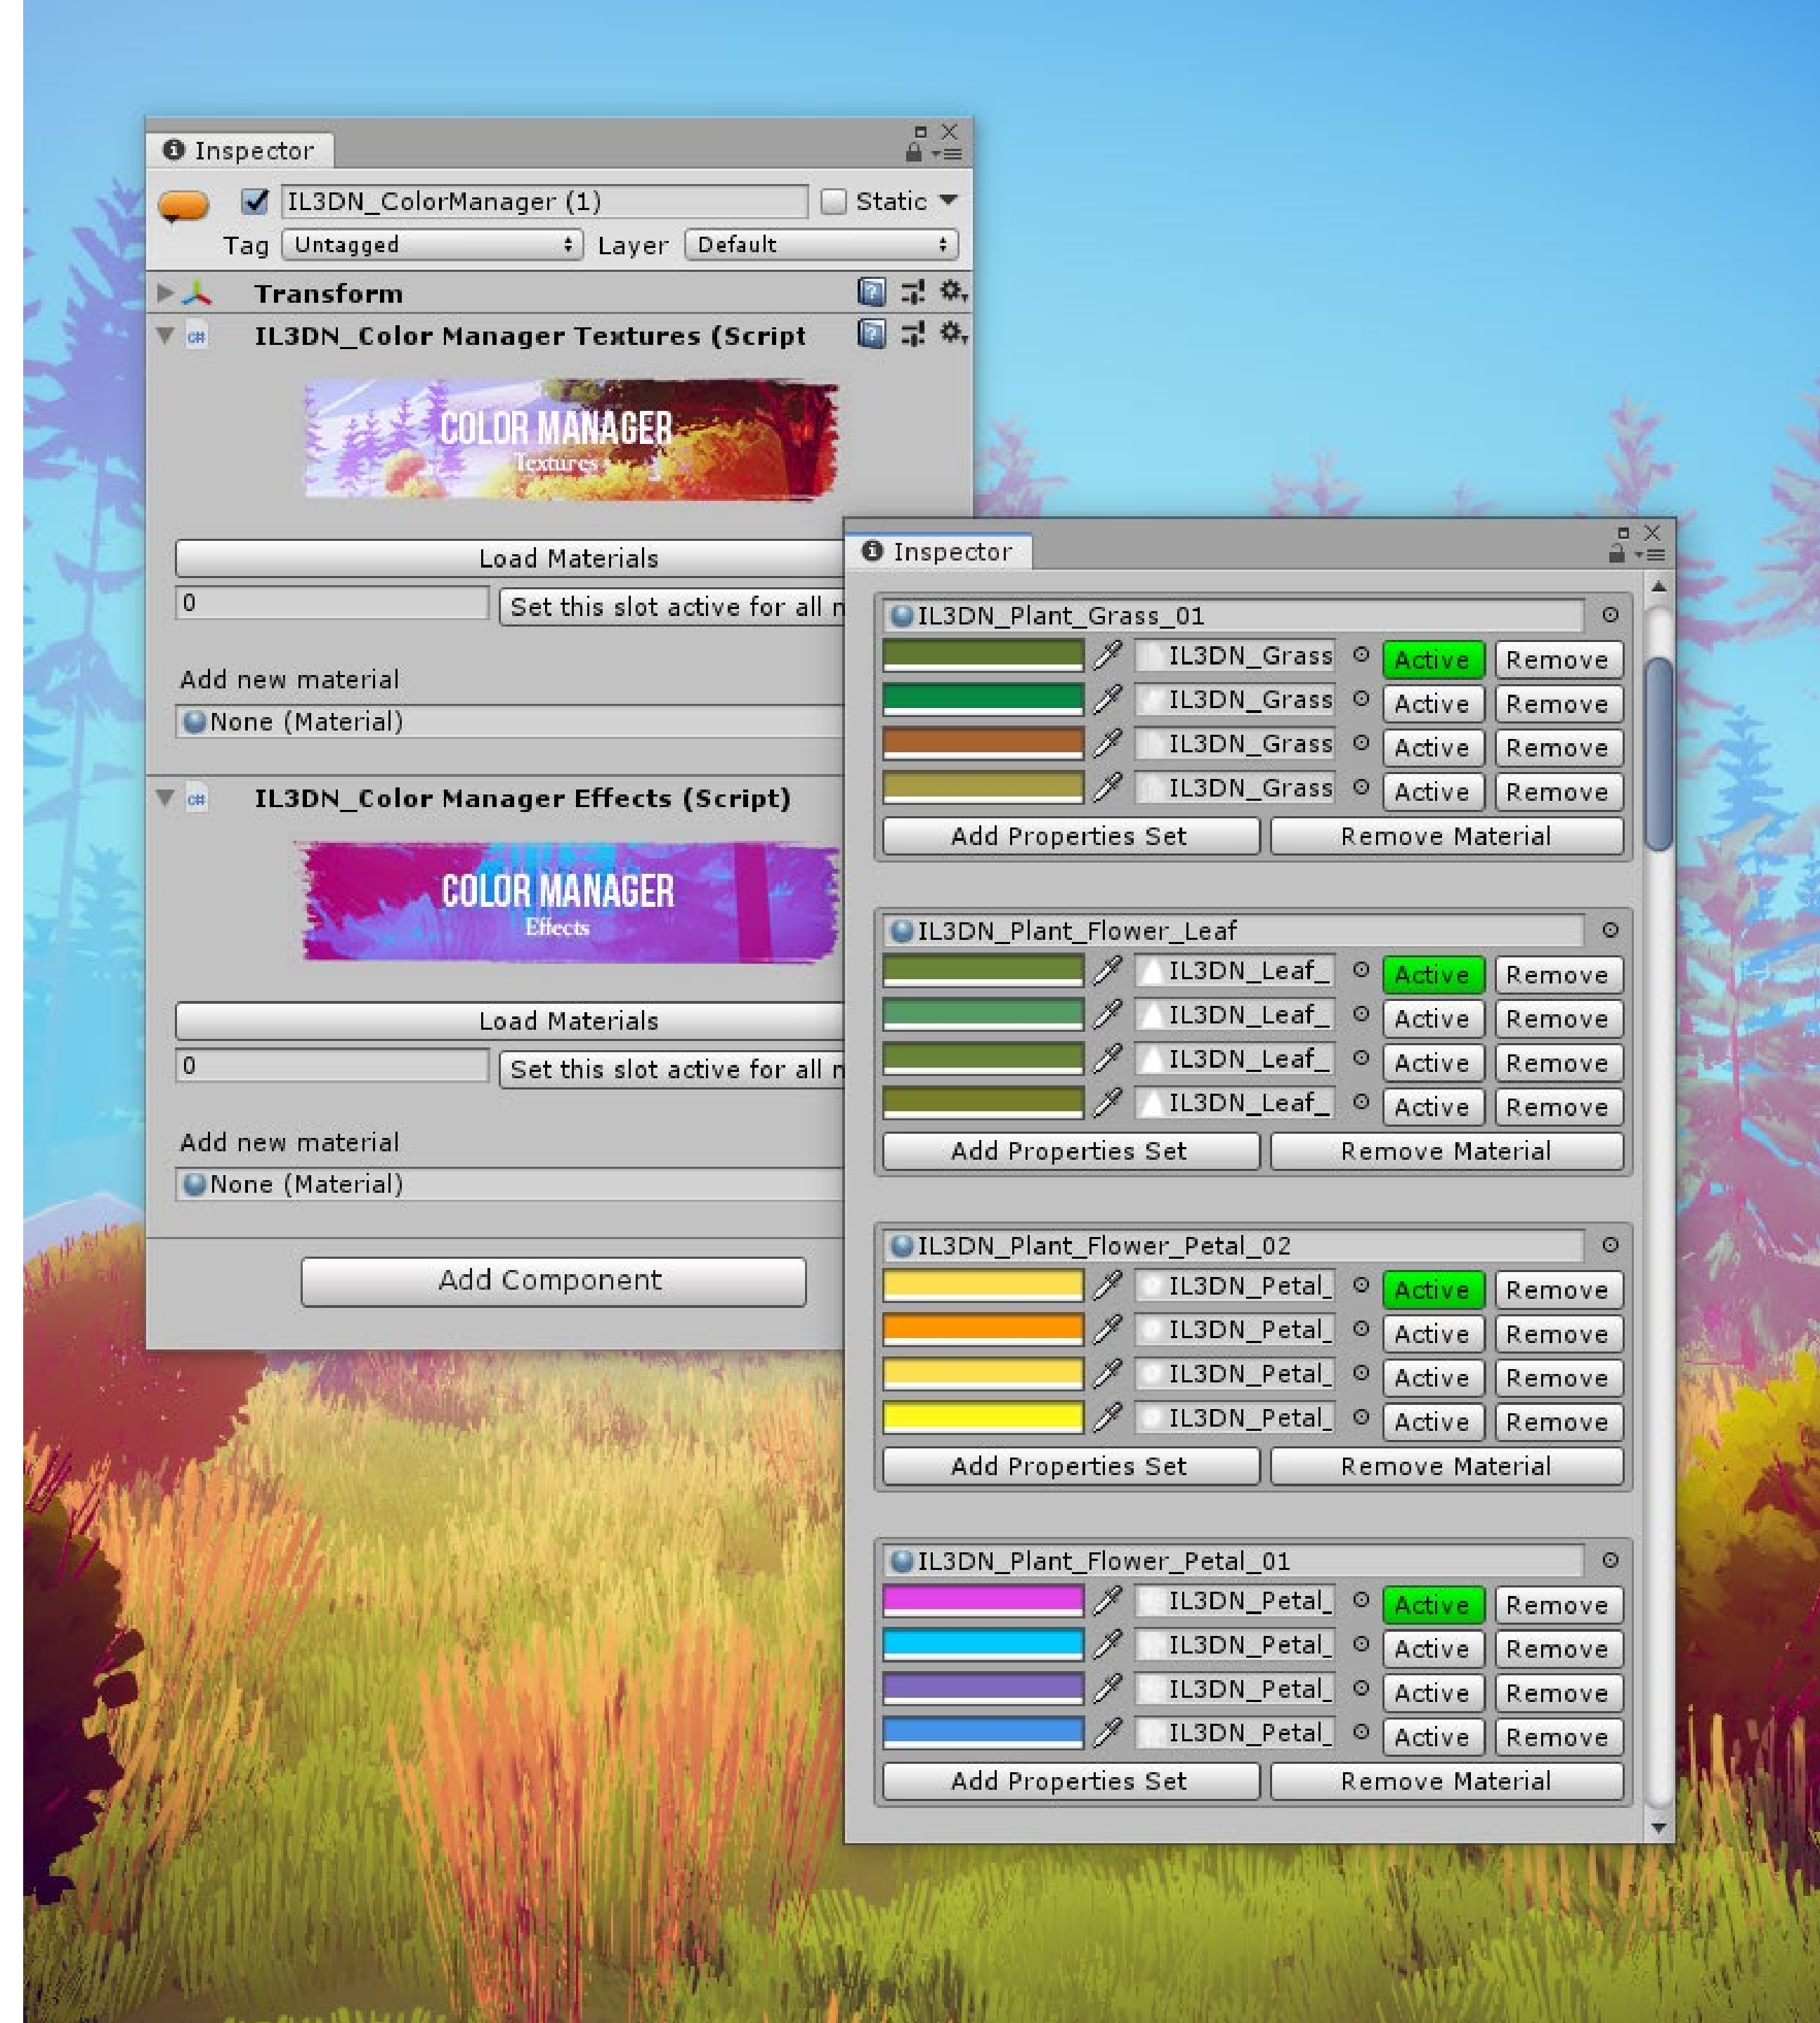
Inspector

IL3DN_ColorManager (1)
Static
Tag Untagged
Layer Default

Transform

IL3DN_Color Manager Textures (Script

COLOR MANAGER
Textures

Load Materials
0
Set this slot active for all n

Add new material
None (Material)

IL3DN_Color Manager Effects (Script)

COLOR MANAGER
Effects

Load Materials
0
Set this slot active for all n

Add new material
None (Material)

Add Component

Inspector

IL3DN_Plant_Grass_01
IL3DN_Grass Active Remove
IL3DN_Grass Active Remove
IL3DN_Grass Active Remove
IL3DN_Grass Active Remove
Add Properties Set
Remove Material

IL3DN_Plant_Flower_Leaf
IL3DN_Leaf_ Active Remove
IL3DN_Leaf_ Active Remove
IL3DN_Leaf_ Active Remove
IL3DN_Leaf_ Active Remove
Add Properties Set
Remove Material

IL3DN_Plant_Flower_Petal_02
IL3DN_Petal_ Active Remove
IL3DN_Petal_ Active Remove
IL3DN_Petal_ Active Remove
IL3DN_Petal_ Active Remove
Add Properties Set
Remove Material

IL3DN_Plant_Flower_Petal_01
IL3DN_Petal_ Active Remove
IL3DN_Petal_ Active Remove
IL3DN_Petal_ Active Remove
IL3DN_Petal_ Active Remove
Add Properties Set
Remove Material